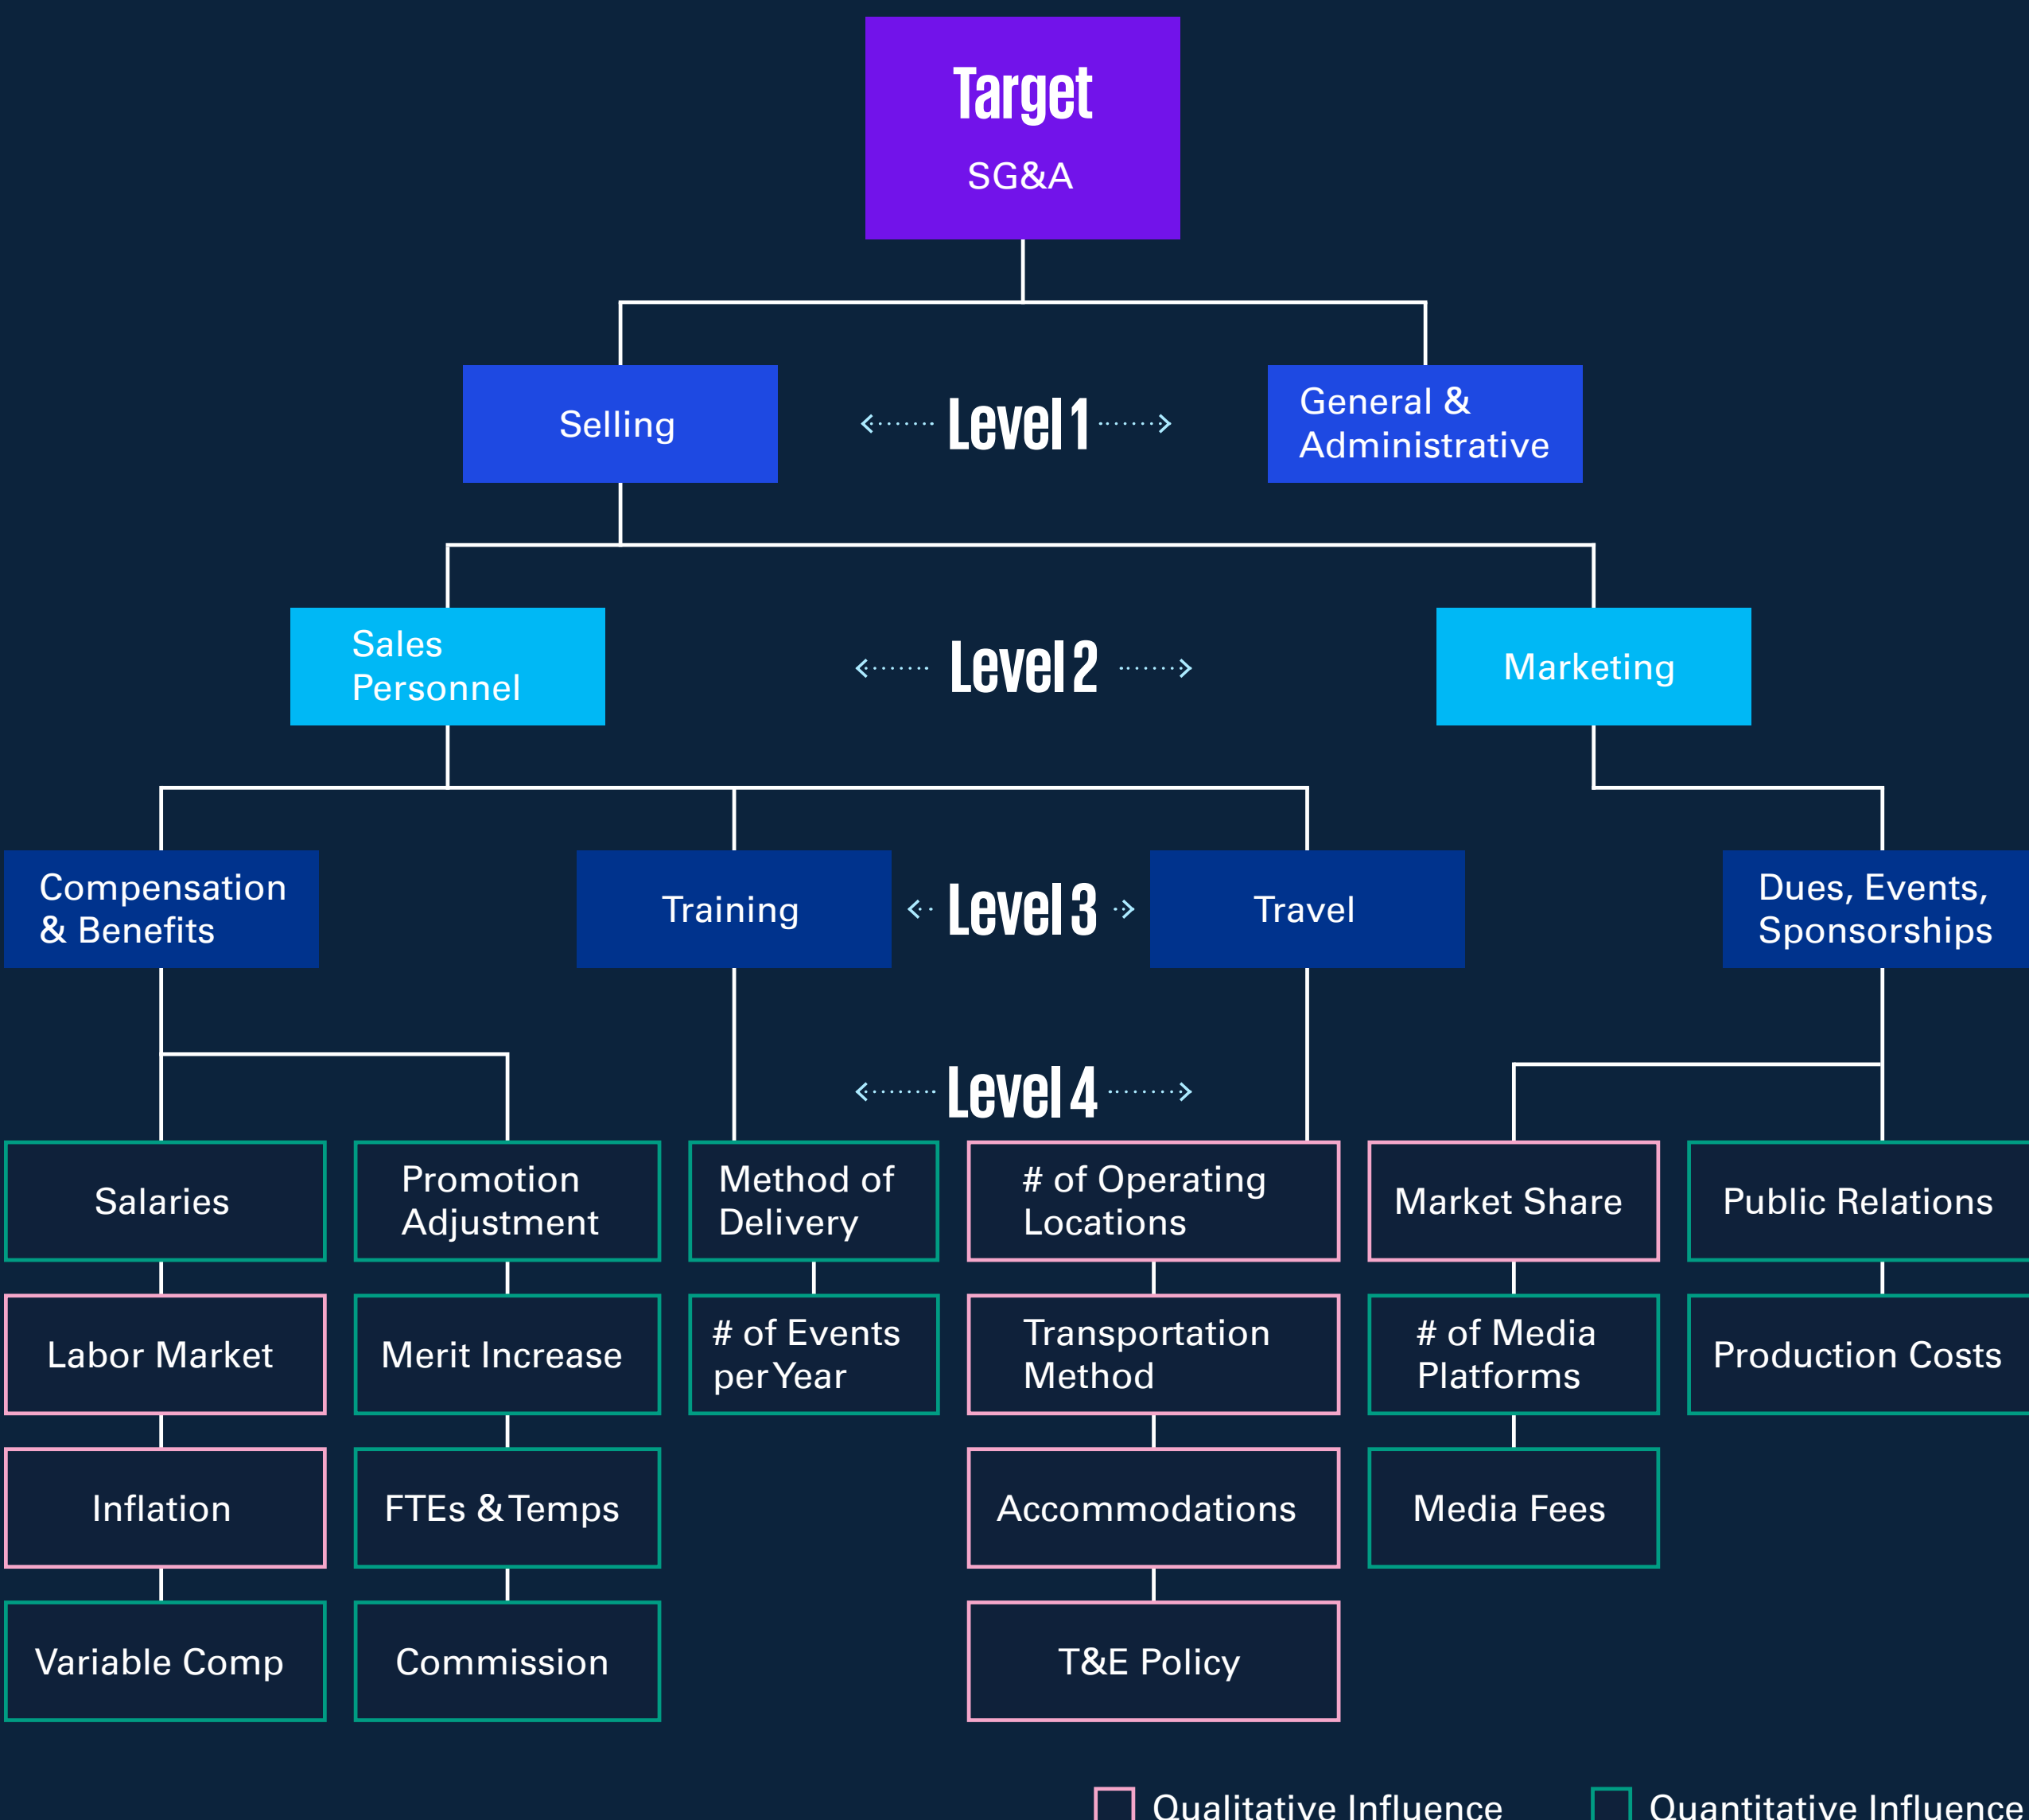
Target
SG&A

Selling

Level 1

General & Administrative

Sales Personnel

Level 2

Marketing

Compensation & Benefits

Training

Level 3

Travel

Dues, Events, Sponsorships

Level 4

Salaries

Promotion Adjustment

Method of Delivery

# of Operating Locations

Market Share

Public Relations

Labor Market

Merit Increase

# of Events per Year

Transportation Method

# of Media Platforms

Production Costs

Inflation

FTEs & Temps

Accommodations

Media Fees

Variable Comp

Commission

T&E Policy

Qualitative Influence

Quantitative Influence